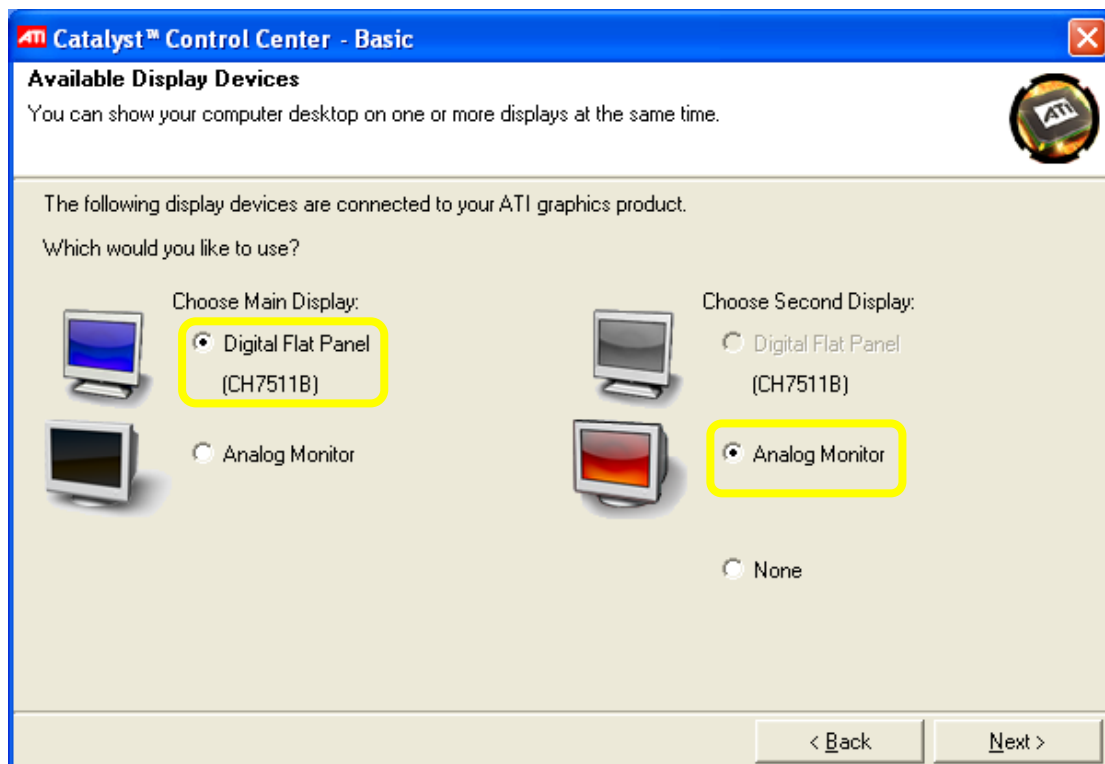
ATI Catalyst™ Control Center - Basic

Available Display Devices
You can show your computer desktop on one or more displays at the same time.

ATI

The following display devices are connected to your ATI graphics product.

Which would you like to use?

Choose Main Display:

Digital Flat Panel
(CH7511B)

Analog Monitor

Choose Second Display:

Digital Flat Panel
(CH7511B)

Analog Monitor

None

< Back

Next >